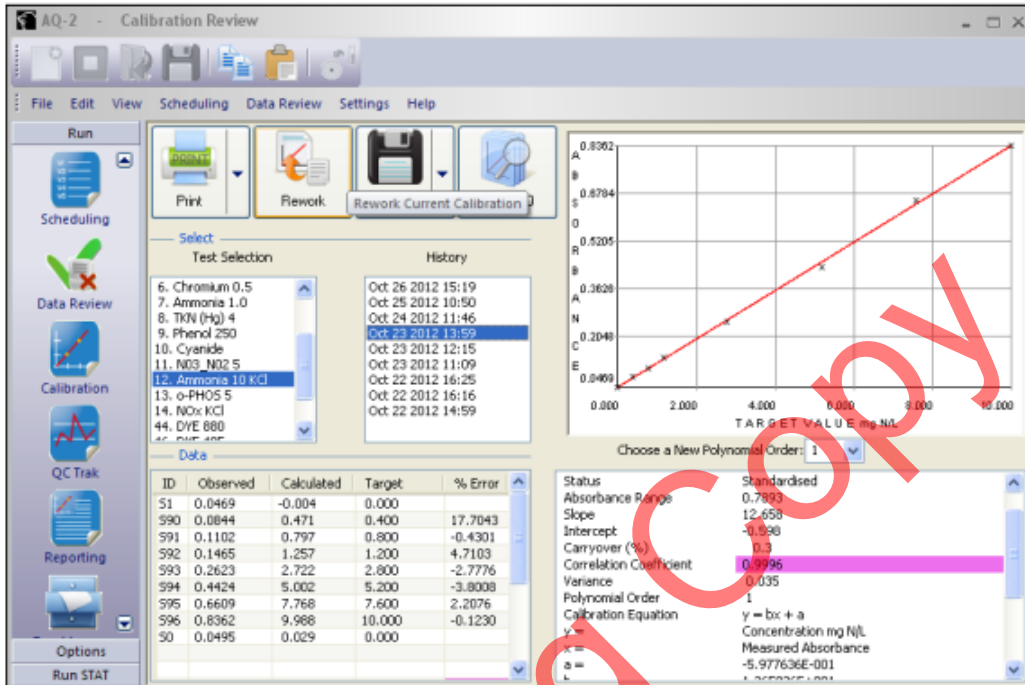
AQ-2 - Calibration Review

File Edit View Scheduling Data Review Settings Help

Run

Scheduling

Data Review

Calibration

QC Trak

Reporting

Options

Run STAT

Print

Rework

Rework Current Calibration

Select

Test Selection

6. Chromium 0.5
7. Ammonia 1.0
8. TKN (Hg) 4
9. Phenol 250
10. Cyanide
11. N03_N02 5
12. Ammonia 10 KCl
13. o-PHOS 5
14. NOx KCl
44. DYE 880

History

Oct 26 2012 15:19
Oct 25 2012 10:50
Oct 24 2012 11:46
Oct 23 2012 13:59
Oct 23 2012 12:15
Oct 23 2012 11:09
Oct 22 2012 16:25
Oct 22 2012 16:16
Oct 22 2012 14:59

ABSORBANCE

0.8362
0.6784
0.5205
0.3626
0.2048
0.0469

0.000 2.000 4.000 6.000 8.000 10.000

TARGET VALUE mg N/L

Choose a New Polynomial Order: 1

Data

| ID | Observed | Calculated | Target | % Error |
|---|---|---|---|---|
| S1 | 0.0469 | -0.004 | 0.000 | |
| S90 | 0.0844 | 0.471 | 0.400 | 17.7043 |
| S91 | 0.1102 | 0.797 | 0.800 | -0.4301 |
| S92 | 0.1465 | 1.257 | 1.200 | 4.7103 |
| S93 | 0.2623 | 2.722 | 2.800 | -2.7776 |
| S94 | 0.4424 | 5.002 | 5.200 | -3.8008 |
| S95 | 0.6609 | 7.768 | 7.600 | 2.2076 |
| S96 | 0.8362 | 9.988 | 10.000 | -0.1230 |
| S0 | 0.0495 | 0.029 | 0.000 | |

| | |
|---|---|
| Status | Standardised |
| Absorbance Range | 0.7893 |
| Slope | 12.658 |
| Intercept | -0.598 |
| Carryover (%) | 0.3 |
| Correlation Coefficient | 0.9996 |
| Variance | 0.035 |
| Polynomial Order | 1 |
| Calibration Equation | y = bx + a |
| y = | Concentration mg N/L |
| x = | Measured Absorbance |
| a = | -5.977636E-001 |

Copy